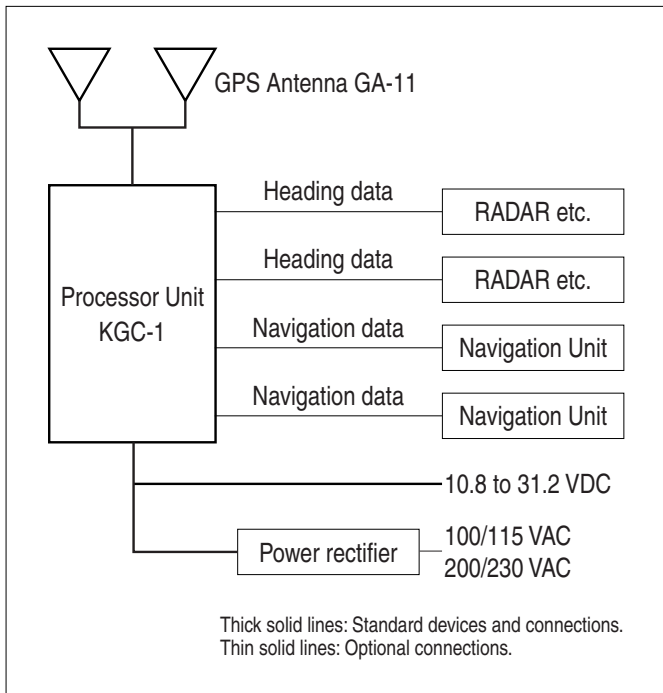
GPS Antenna GA-11

Processor Unit
KGC-1

Heading data
RADAR etc.

Heading data
RADAR etc.

Navigation data
Navigation Unit

Navigation data
Navigation Unit

10.8 to 31.2 VDC

Power rectifier
100/115 VAC
200/230 VAC

Thick solid lines: Standard devices and connections.
Thin solid lines: Optional connections.